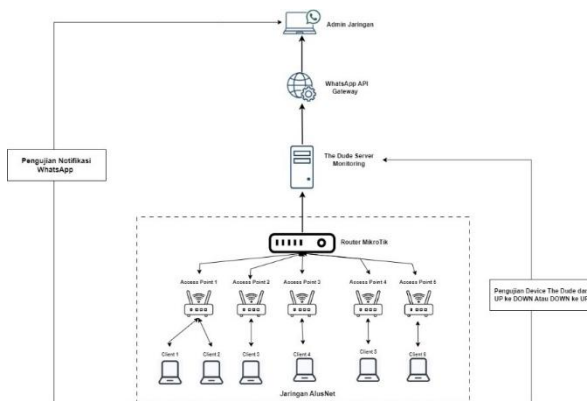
Admin Jaringan

WhatsApp API Gateway

Pengujian Notifikasi WhatsApp

The Dude Server Monitoring

Router MikroTik

Access Point 1

Access Point 2

Access Point 3

Access Point 4

Access Point 5

Pengujian Device The Dude dar UP ke DOWN Atau DOWN ke UP

Client 1

Client 2

Client 3

Client 4

Client 5

Client 6

Jaringan AlusNet